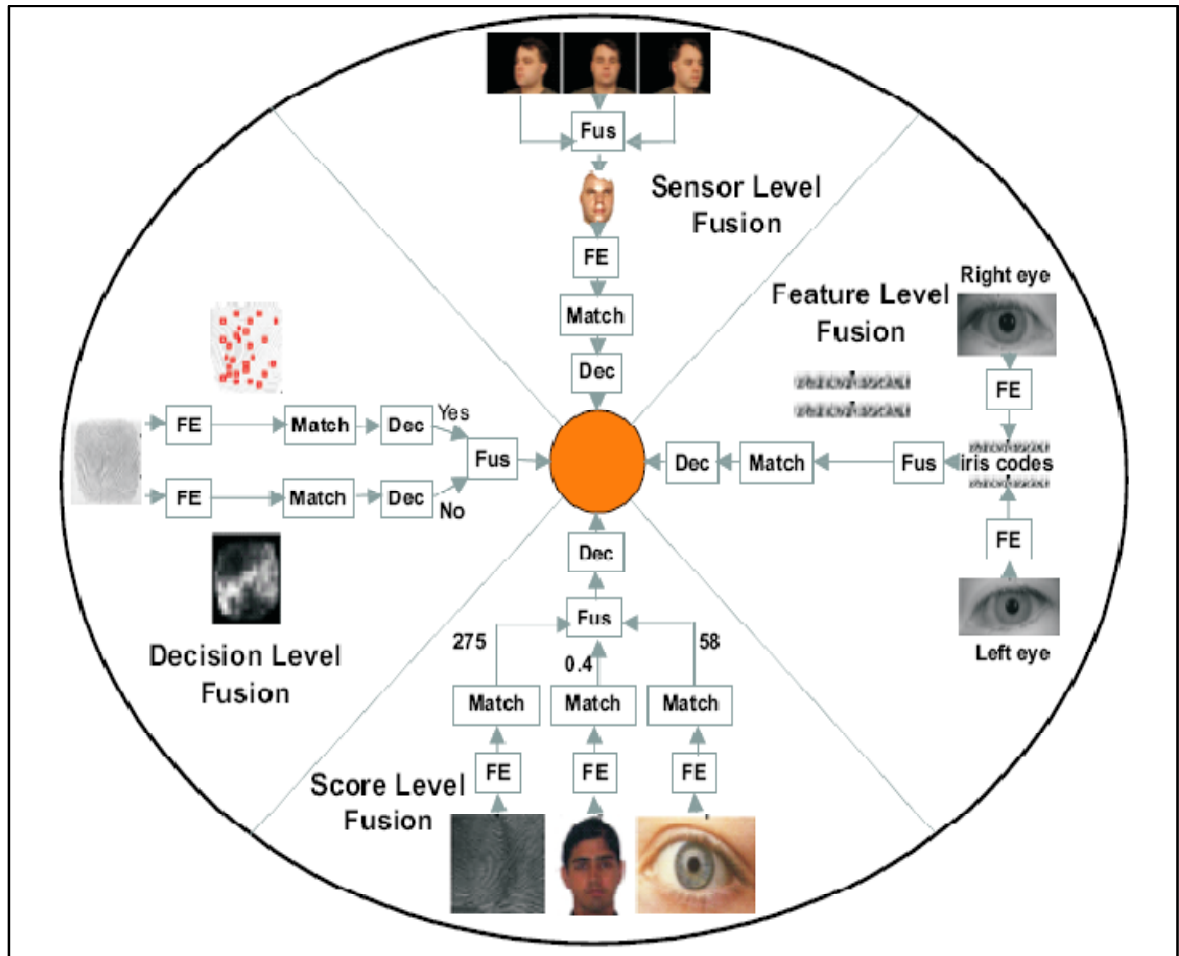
Fus

Sensor Level Fusion

FE

Match

Dec

Feature Level Fusion

Right eye

FE

Yes

FE

Match

Dec

Fus

Dec

Match

Fus

iris codes

FE

Match

Dec

No

FE

Left eye

Dec

Fus

275

0.4

58

Decision Level Fusion

Match

Match

Match

FE

FE

FE

Score Level Fusion